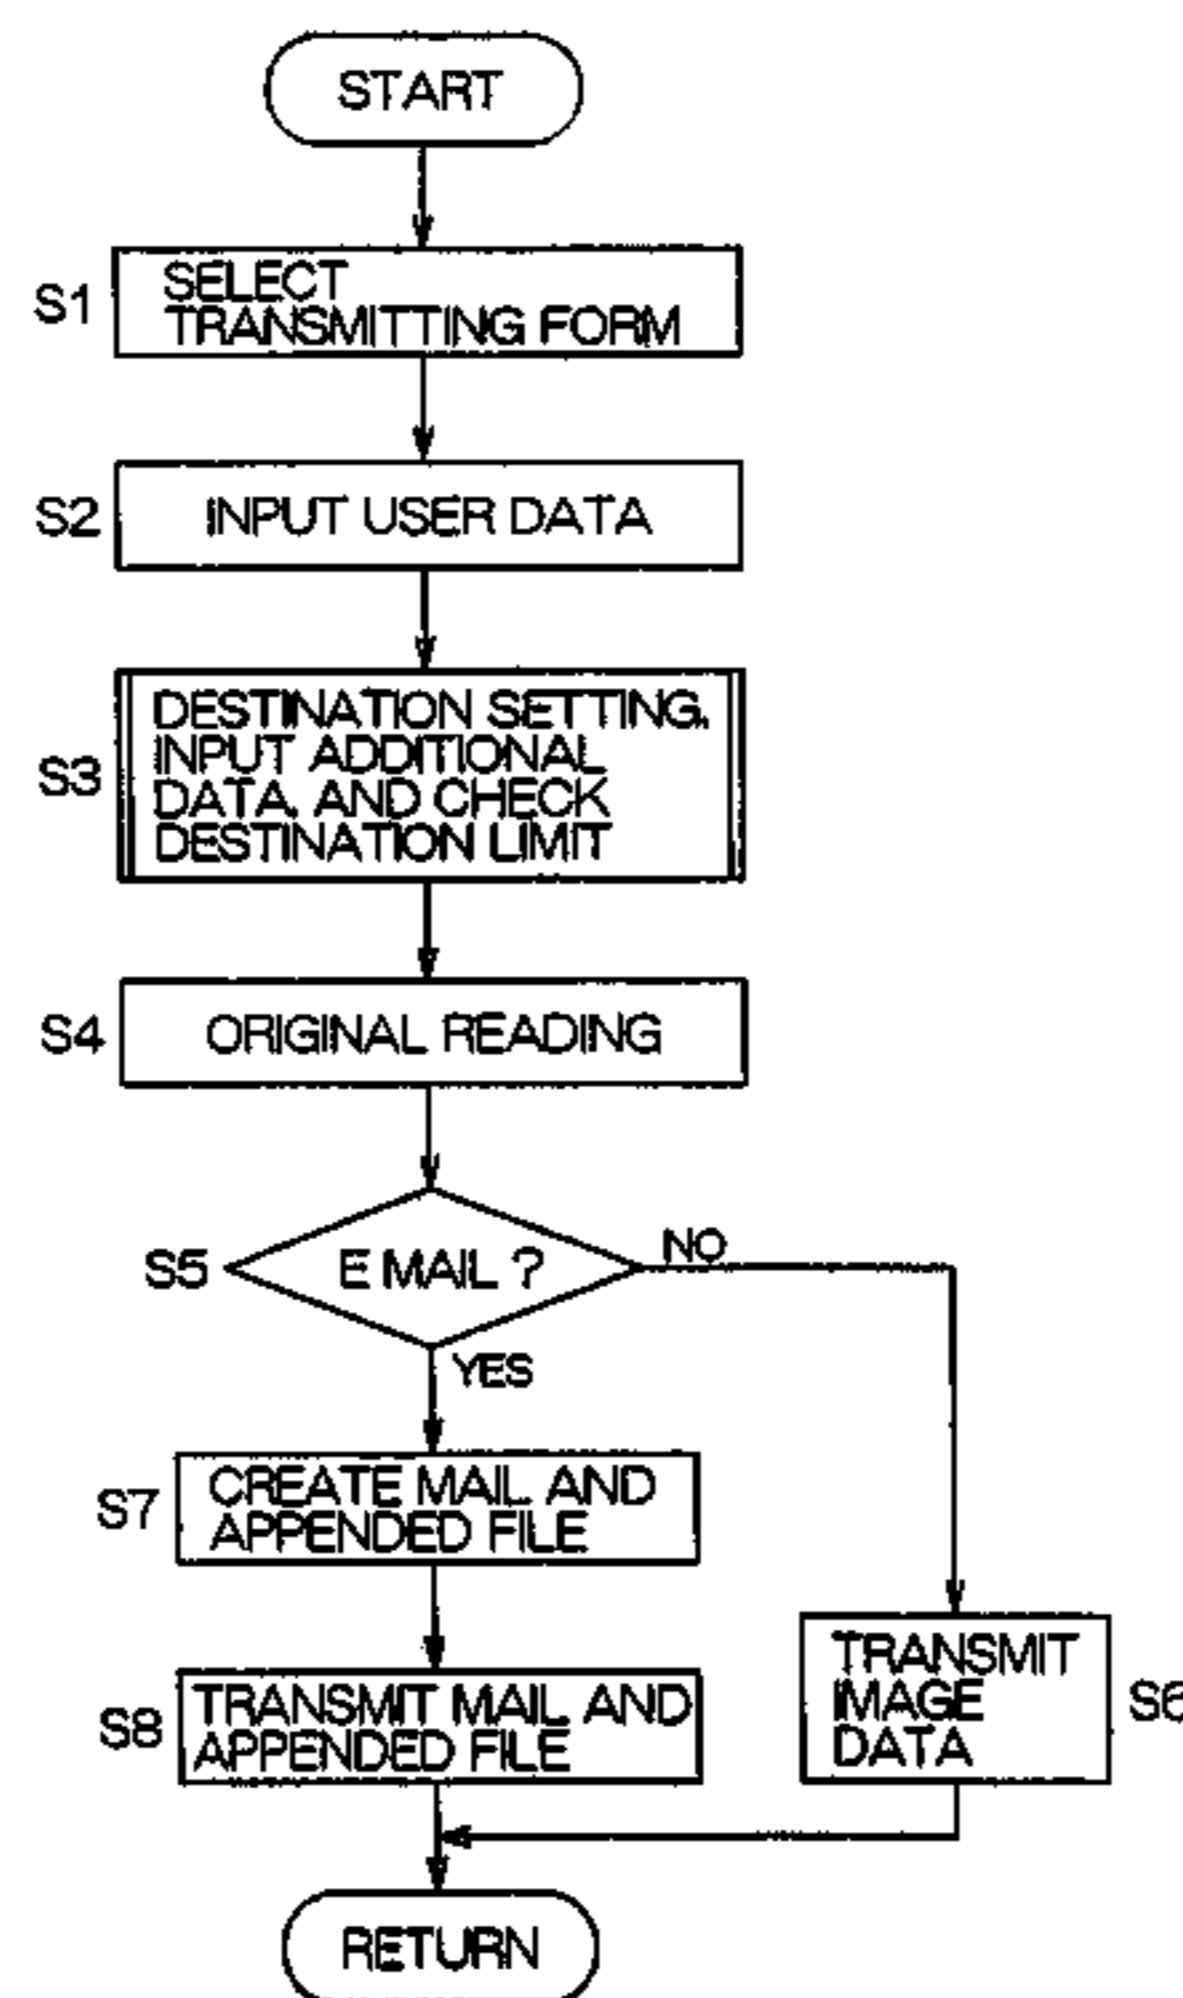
START

S1 SELECT TRANSMITTING FORM

S2 INPUT USER DATA

S3 DESTINATION SETTING, INPUT ADDITIONAL DATA, AND CHECK DESTINATION LIMIT

S4 ORIGINAL READING

S5 E MAIL ?

NO

YES

S7 CREATE MAIL AND APPENDED FILE

S8 TRANSMIT MAIL AND APPENDED FILE

TRANSMIT IMAGE DATA S6

RETURN